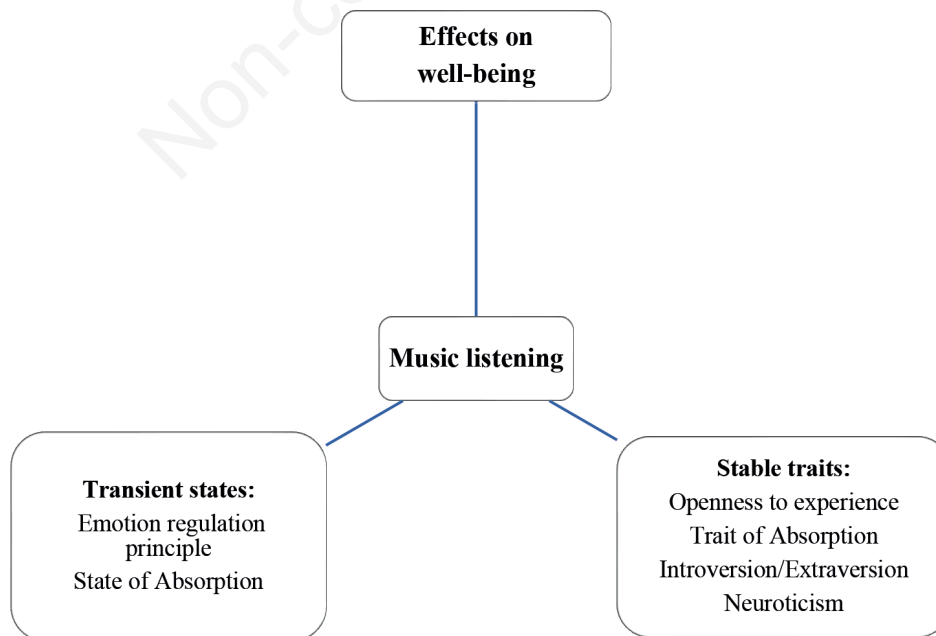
Non-c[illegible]

Effects on well-being

Music listening

Transient states:
Emotion regulation principle
State of Absorption

Stable traits:
Openness to experience
Trait of Absorption
Introversion/Extraversion
Neuroticism